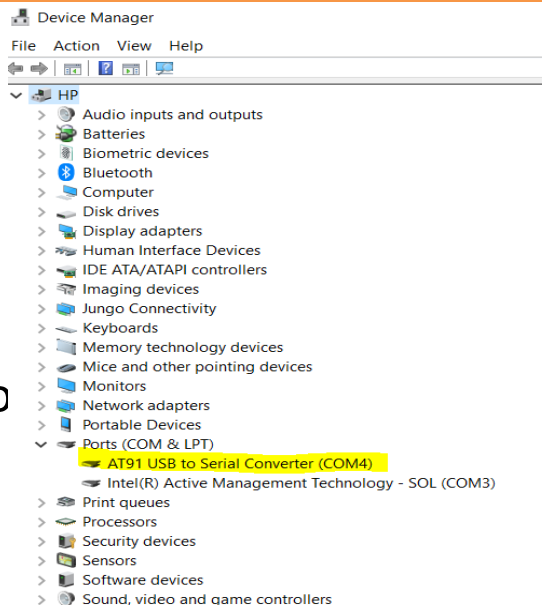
Device Manager

File Action View Help

HP
Audio inputs and outputs
Batteries
Biometric devices
Bluetooth
Computer
Disk drives
Display adapters
Human Interface Devices
IDE ATA/ATAPI controllers
Imaging devices
Jungo Connectivity
Keyboards
Memory technology devices
Mice and other pointing devices
Monitors
Network adapters
Portable Devices
Ports (COM & LPT)
AT91 USB to Serial Converter (COM4)
Intel(R) Active Management Technology - SOL (COM3)
Print queues
Processors
Security devices
Sensors
Software devices
Sound, video and game controllers